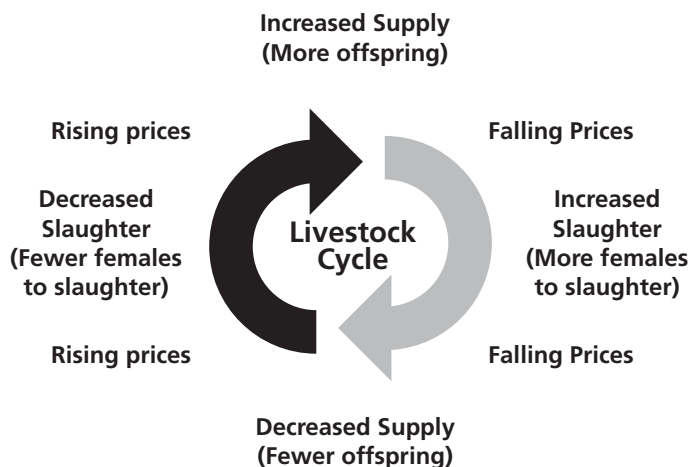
Increased Supply
(More offspring)

Rising prices

Falling Prices

Decreased Slaughter (Fewer females to slaughter)

Livestock Cycle

Increased Slaughter (More females to slaughter)

Rising prices

Falling Prices

Decreased Supply
(Fewer offspring)